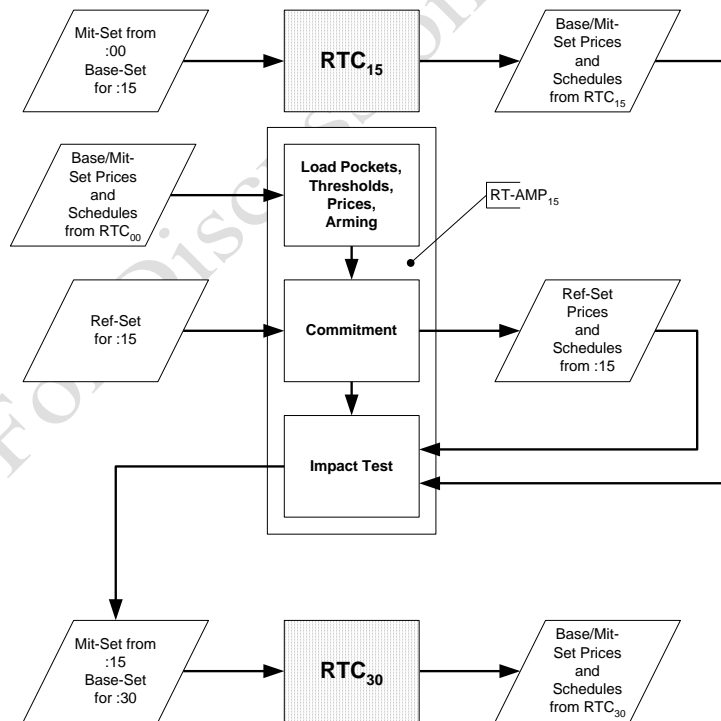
Mit-Set from :00 Base-Set for :15

$RTC_{15}$

Base/Mit-Set Prices and Schedules from $RTC_{15}$

Base/Mit-Set Prices and Schedules from $RTC_{00}$

Load Pockets, Thresholds, Prices, Arming

$RT\text{-}AMP_{15}$

Ref-Set for :15

Commitment

Ref-Set Prices and Schedules from :15

Impact Test

Mit-Set from :15 Base-Set for :30

$RTC_{30}$

Base/Mit-Set Prices and Schedules from $RTC_{30}$